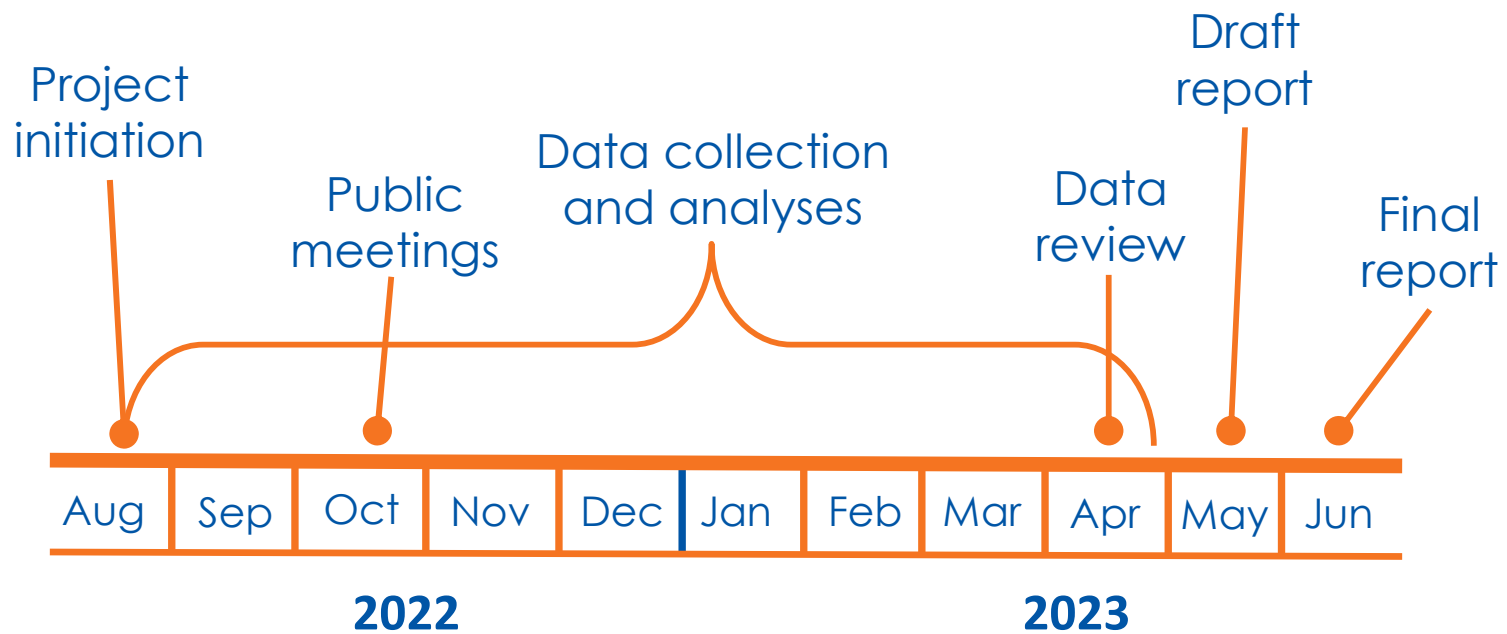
Draft report

Project initiation

Data collection and analyses

Public meetings

Data review

Final report

| Aug | Sep | Oct | Nov | Dec | Jan | Feb | Mar | Apr | May | Jun |
|---|---|---|---|---|---|---|---|---|---|---|

2022

2023